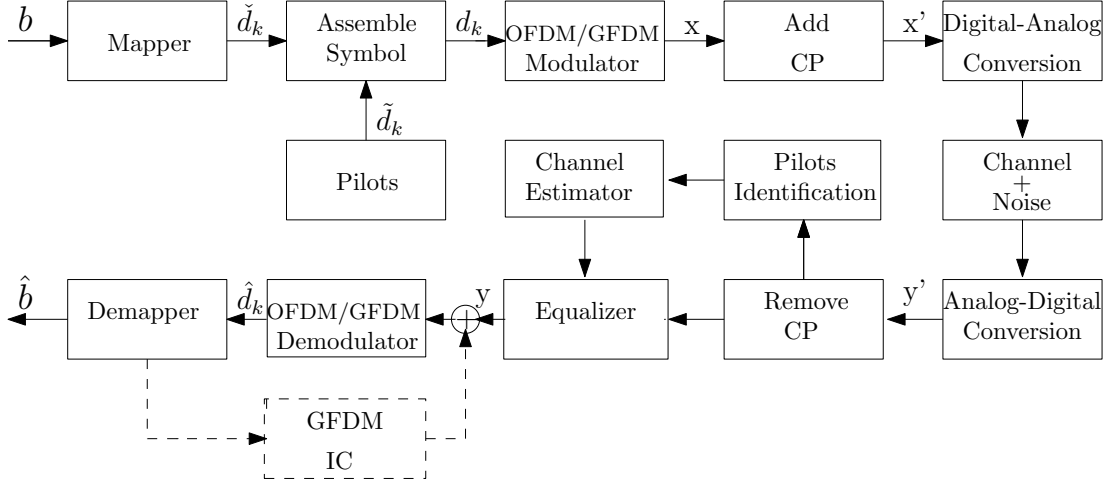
$b$

Mapper

$\check{d}_k$

Assemble Symbol

$d_k$

OFDM/GFDM Modulator

x

Add CP

x'

Digital-Analog Conversion

$\tilde{d}_k$

Pilots

Channel Estimator

Pilots Identification

Channel + Noise

$\hat{b}$

Demapper

$\hat{d}_k$

OFDM/GFDM Demodulator

y

Equalizer

Remove CP

y'

Analog-Digital Conversion

GFDM IC